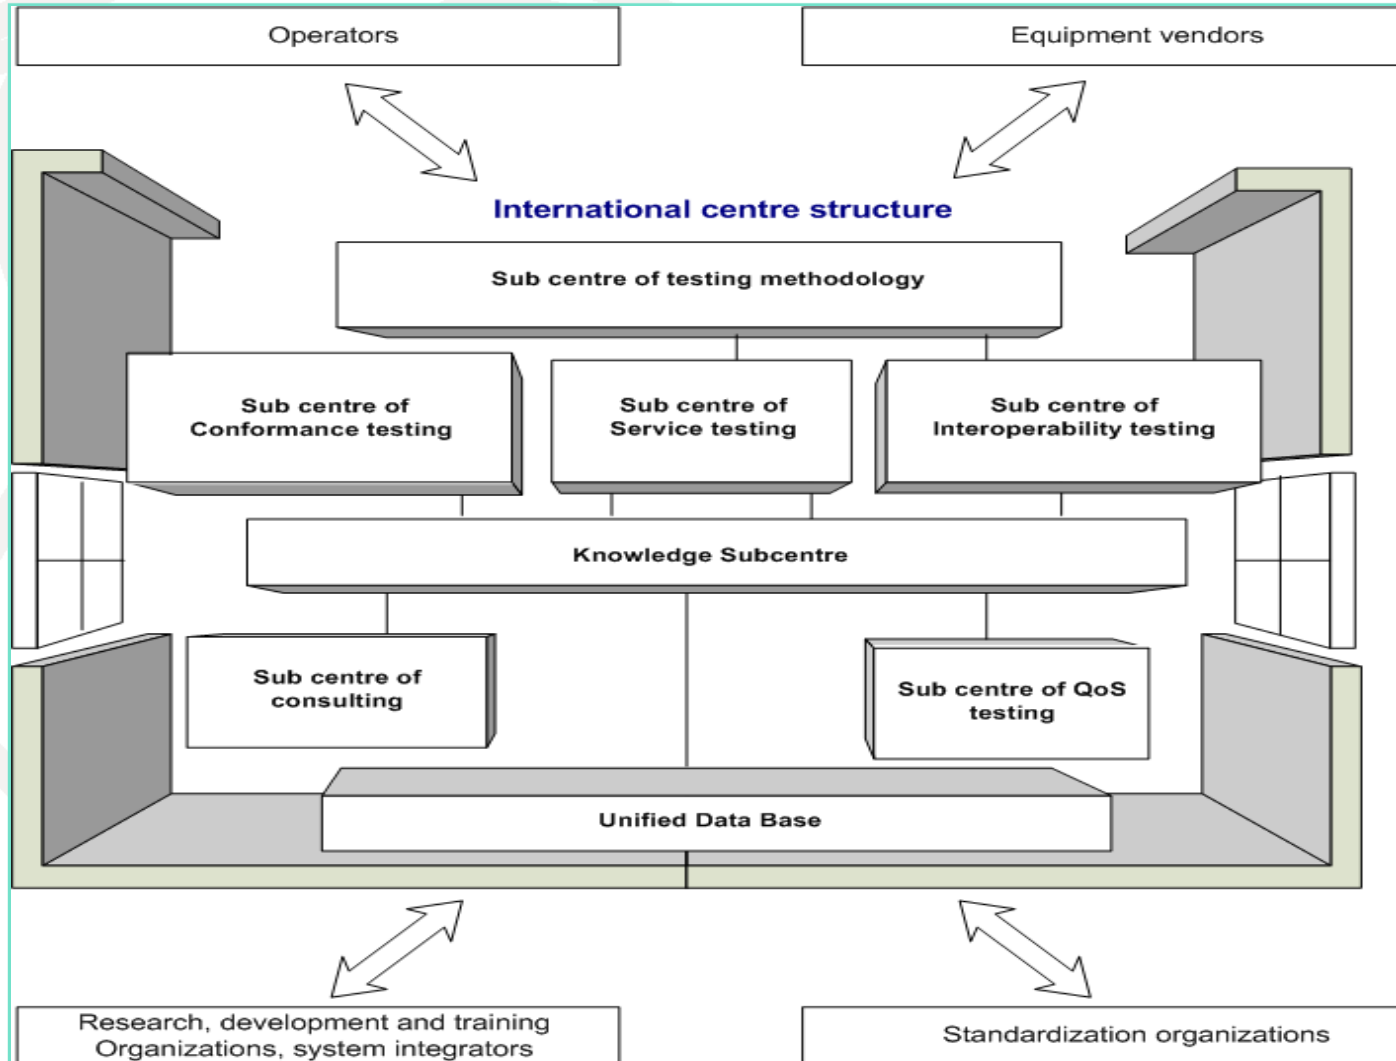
Operators

Equipment vendors

International centre structure

Sub centre of testing methodology

Sub centre of Conformance testing

Sub centre of Service testing

Sub centre of Interoperability testing

Knowledge Subcentre

Sub centre of consulting

Sub centre of QoS testing

Unified Data Base

Research, development and training Organizations, system integrators

Standardization organizations